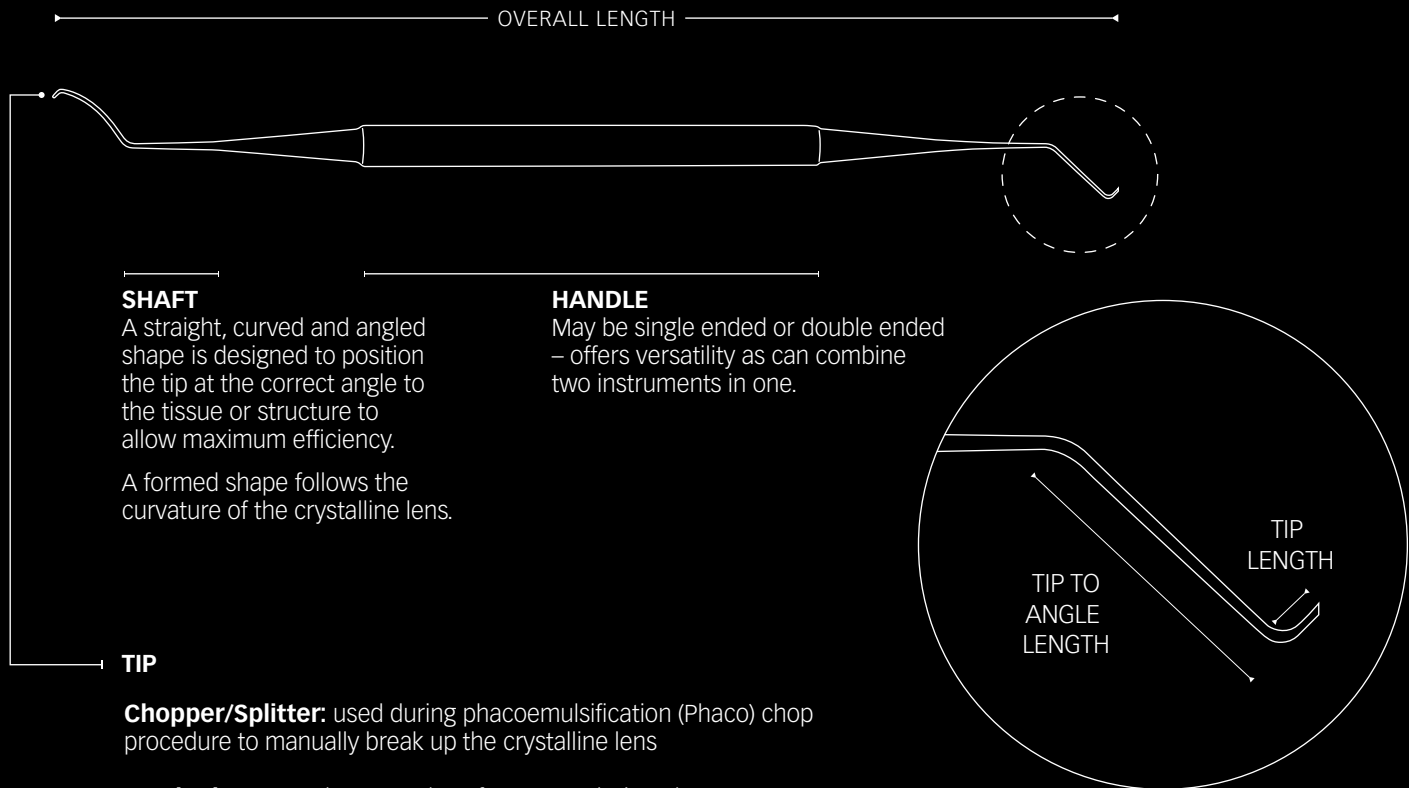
OVERALL LENGTH

SHAFT
A straight, curved and angled shape is designed to position the tip at the correct angle to the tissue or structure to allow maximum efficiency.

A formed shape follows the curvature of the crystalline lens.

HANDLE
May be single ended or double ended – offers versatility as can combine two instruments in one.

TIP TO ANGLE LENGTH

TIP LENGTH

TIP

**Chopper/Splitter:** used during phacoemulsification (Phaco) chop procedure to manually break up the crystalline lens

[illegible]